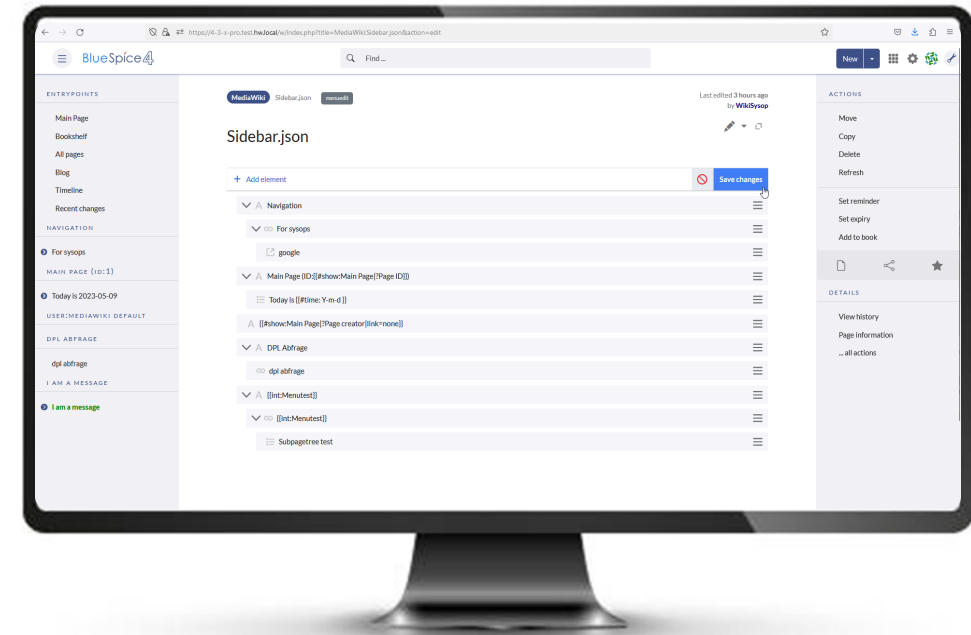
https://4-3-x-pro.test.hw.local/w/index.php?title=MediaWiki:Sidebar.json&action=edit

BlueSpice 4

Find ...

New

ENTRYPOINTS

Main Page
Bookshelf
All pages
Blog
Timeline
Recent changes

NAVIGATION

For sysops

MAIN PAGE (ID:1)

Today is 2023-05-09

USER:MEDIAWIKI DEFAULT

DPL ABFRAGE

dpl abfrage

I AM A MESSAGE

I am a message

MediaWiki Sidebar.json menuedit

Last edited 3 hours ago by WikiSysop

Sidebar.json

+ Add element

Save changes

Navigation
For sysops
google
Main Page (ID:{{#show:Main Page|?Page ID}})
Today is {{#time: Y-m-d }}
{{#show:Main Page|?Page creator|link=none}}
DPL Abfrage
dpl abfrage
{{int:Menutest}}
{{int:Menutest}}
Subpagetree test

ACTIONS

Move
Copy
Delete
Refresh

Set reminder
Set expiry
Add to book

DETAILS

View history
Page information
... all actions